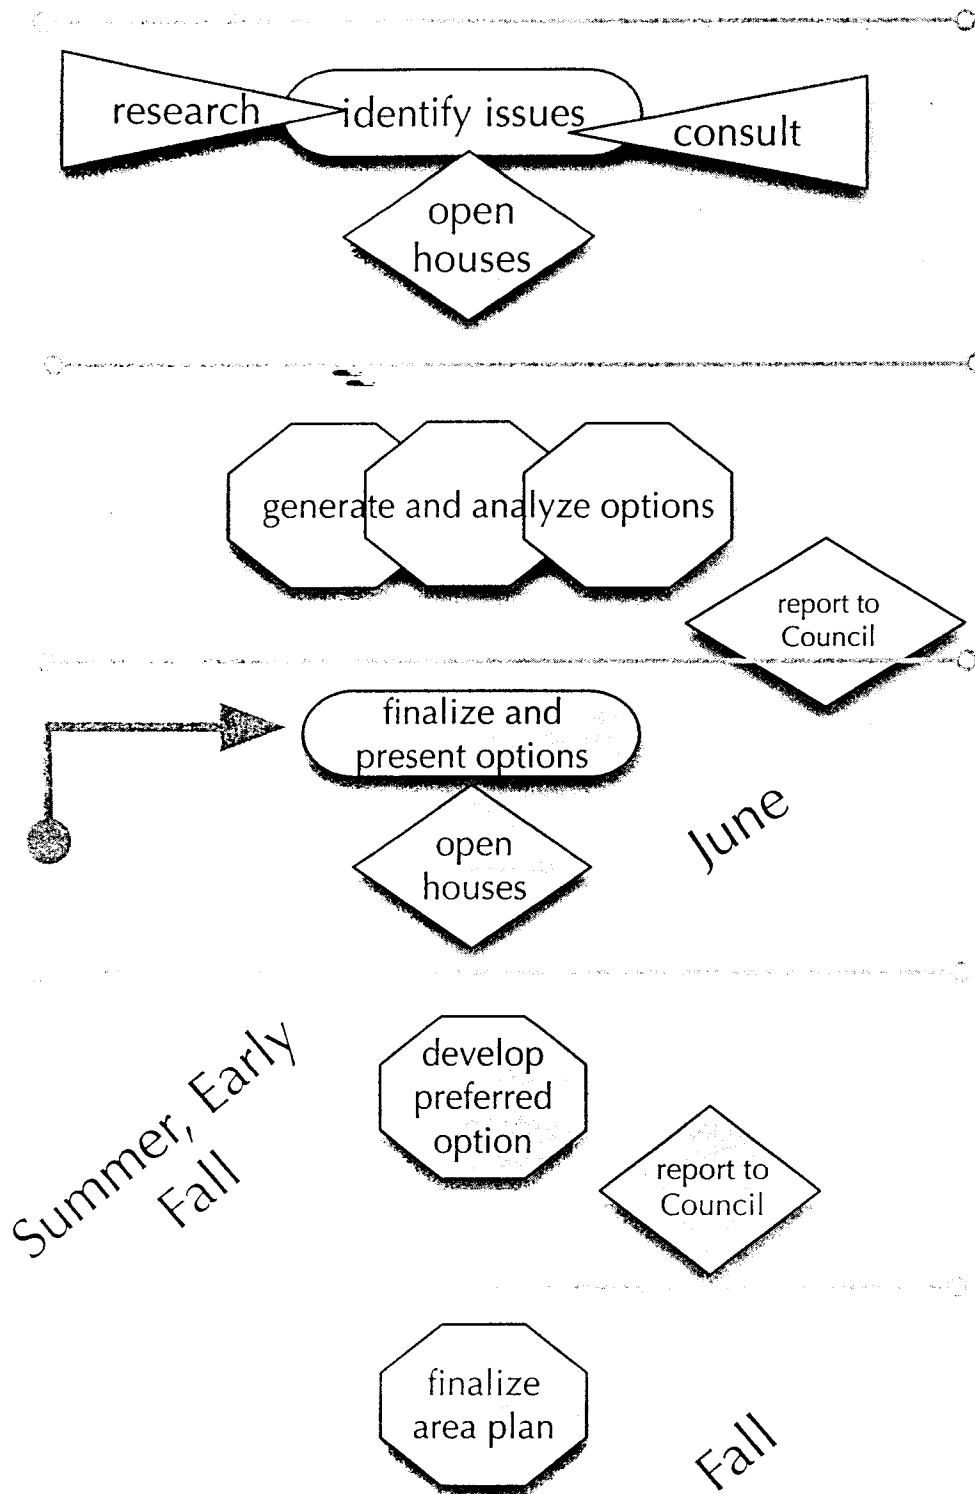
research

identify issues

consult

open houses

generate and analyze options

report to Council

finalize and present options

open houses

June

Summer, Early Fall

develop preferred option

report to Council

finalize area plan

Fall